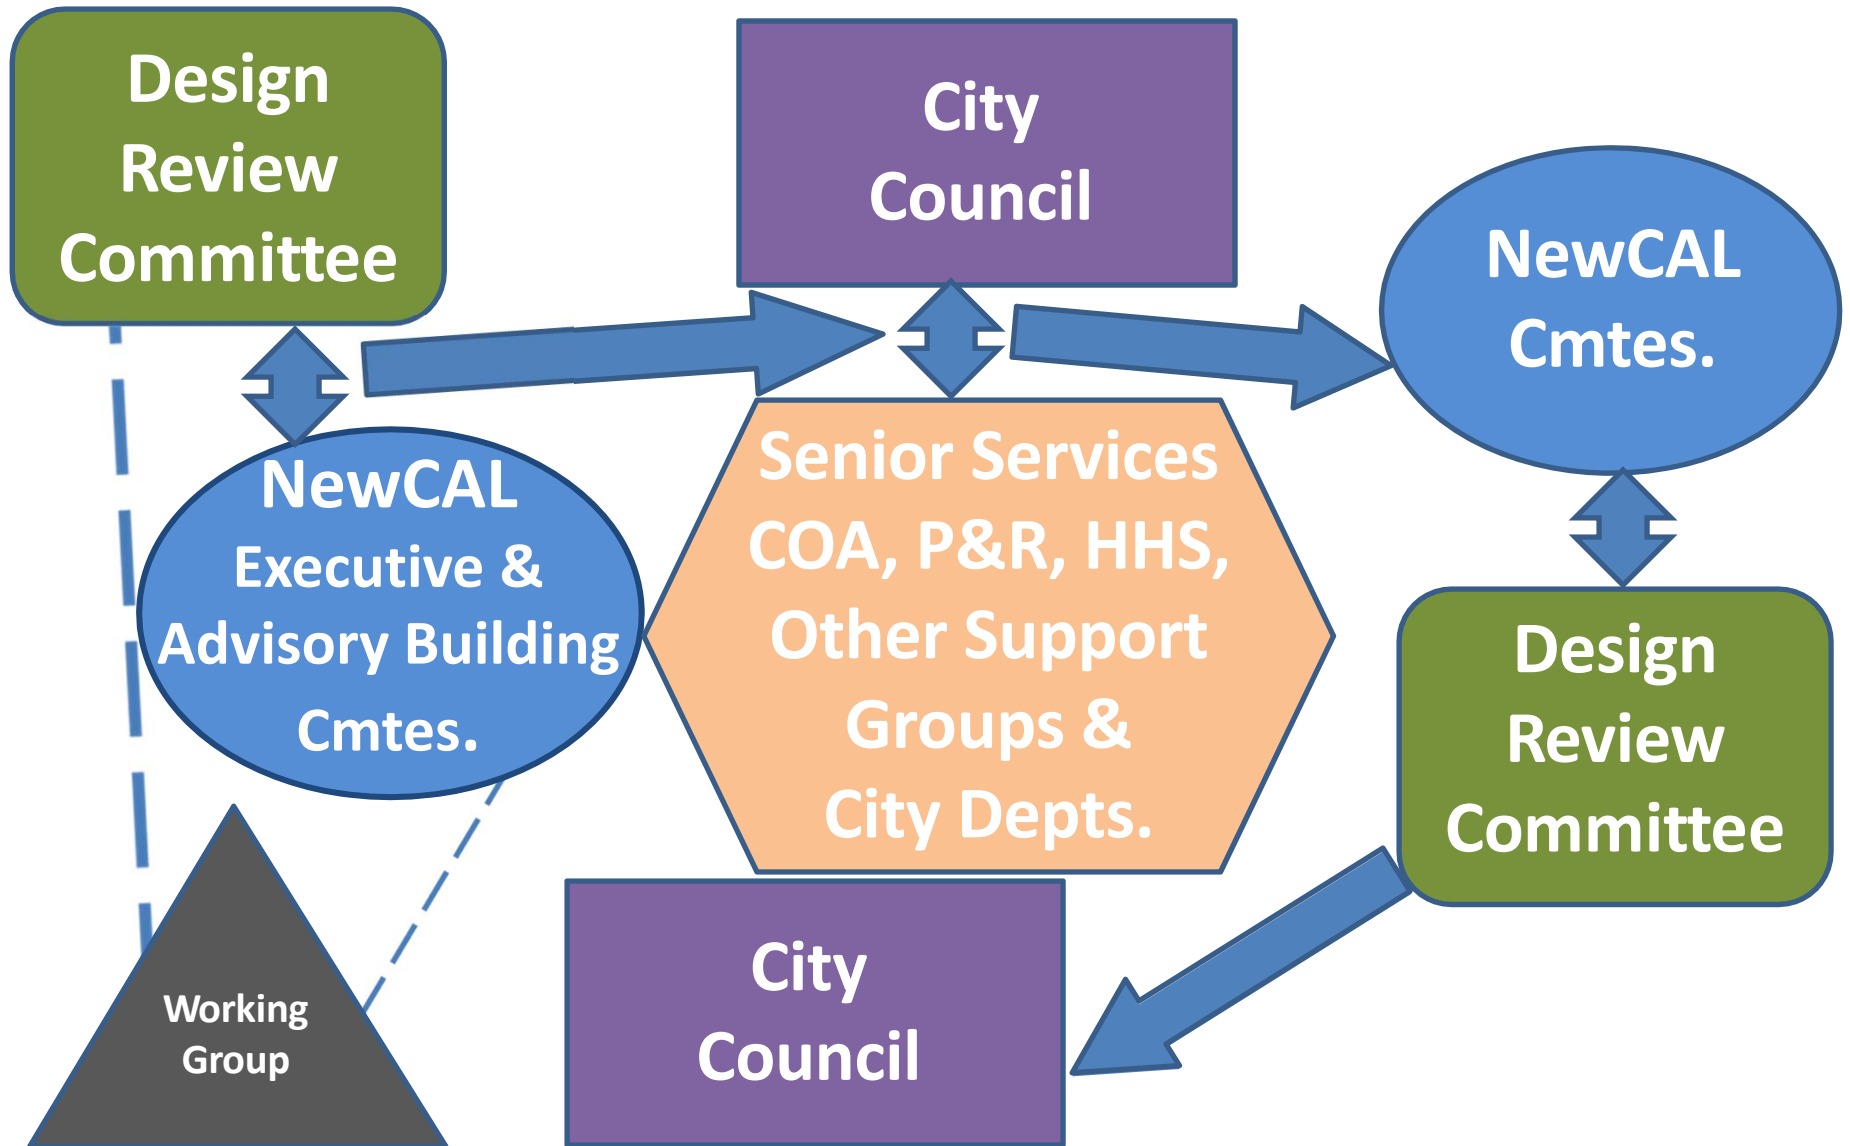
Design Review Committee

City Council

NewCAL Cmtes.

NewCAL Executive & Advisory Building Cmtes.

Senior Services COA, P&R, HHS, Other Support Groups & City Depts.

Design Review Committee

Working Group

City Council